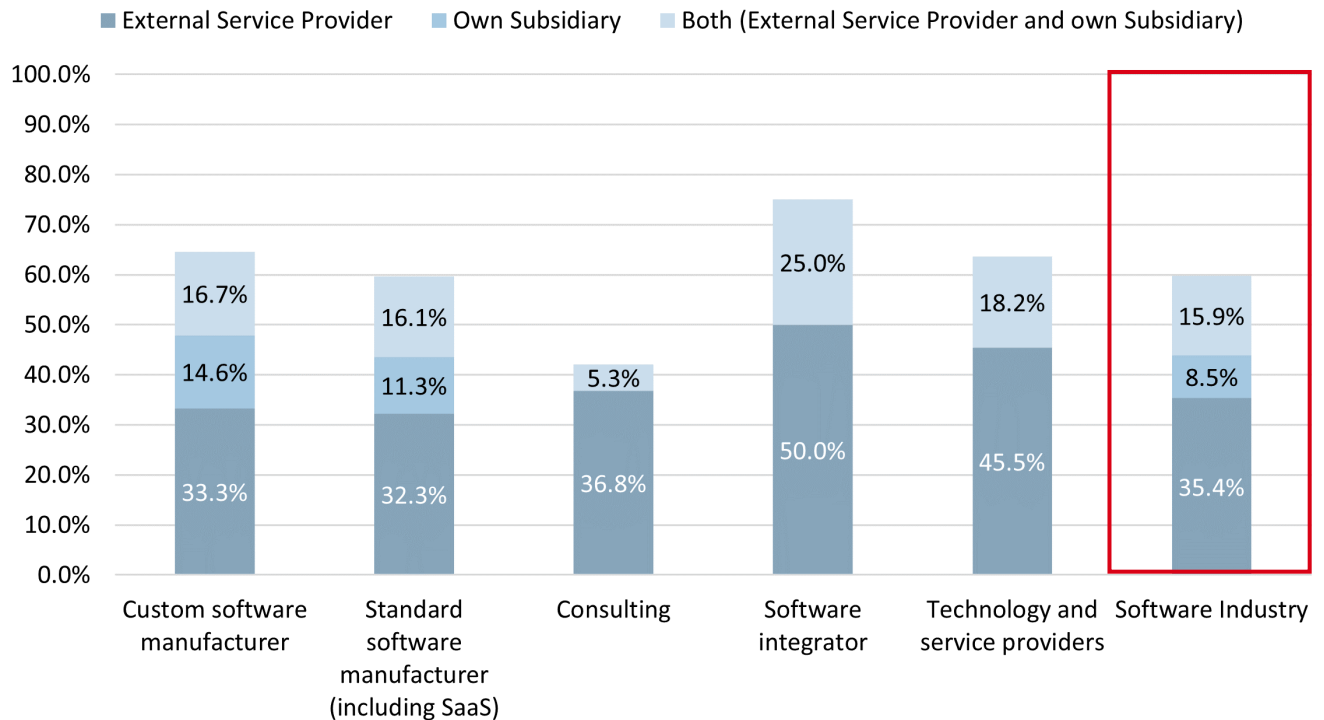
External Service Provider Own Subsidiary Both (External Service Provider and own Subsidiary)

100.0%
90.0%
80.0%
70.0%
60.0%
50.0%
40.0%
30.0%
20.0%
10.0%
0.0%

16.7%
14.6%
33.3%
16.1%
11.3%
32.3%
5.3%
36.8%
25.0%
50.0%
18.2%
45.5%
15.9%
8.5%
35.4%

Custom software manufacturer
Standard software manufacturer (including SaaS)
Consulting
Software integrator
Technology and service providers
Software Industry